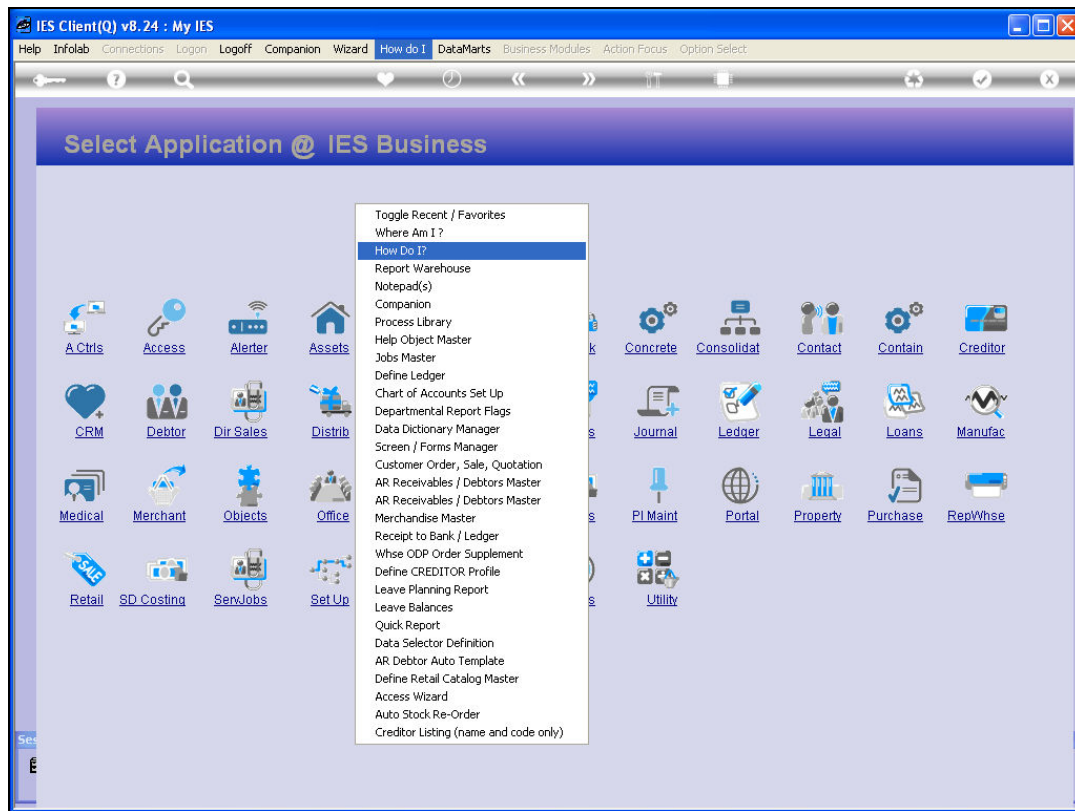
IES Client(Q) v8.24 : My IES

Help Infolab Connections Logon Logoff Companion Wizard How do I DataMarts Business Modules Action Focus Option Select

Select Application @ IES Business

Toggle Recent / Favorites
Where Am I ?
How Do I?
Report Warehouse
Notepad(s)
Companion
Process Library
Help Object Master
Jobs Master
Define Ledger
Chart of Accounts Set Up
Departmental Report Flags
Data Dictionary Manager
Screen / Forms Manager
Customer Order, Sale, Quotation
AR Receivables / Debtors Master
AR Receivables / Debtors Master
Merchandise Master
Receipt to Bank / Ledger
Whse ODP Order Supplement
Define CREDITOR Profile
Leave Planning Report
Leave Balances
Quick Report
Data Selector Definition
AR Debtor Auto Template
Define Retail Catalog Master
Access Wizard
Auto Stock Re-Order
Creditor Listing (name and code only)

A Ctrls Access Alerter Assets k Concrete Consolidat Contact Contain Creditor

CRM Debtor Dir Sales Distrib s Journal Ledger Legal Loans Manufac

Medical Merchant Objects Office s PI Maint Portal Property Purchase RepWhse

Retail SD Costing SerJobs Set Up s Utility

Ses